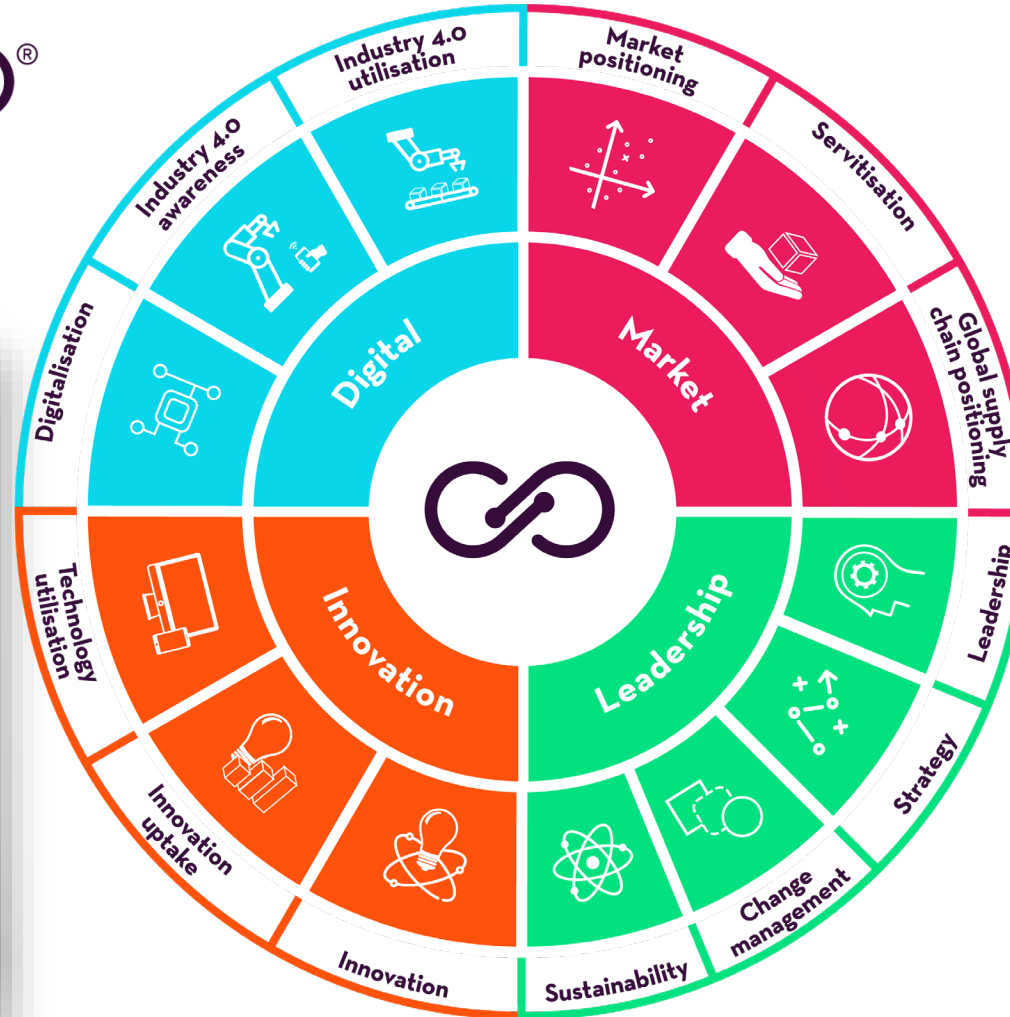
®

Industry 4.0 utilisation

Market positioning

Servitisation

Global supply chain positioning

Leadership

Strategy

Change management

Sustainability

Innovation

Innovation uptake

Technology utilisation

Digitalisation

Industry 4.0 awareness

Digital

Market

Leadership

Innovation